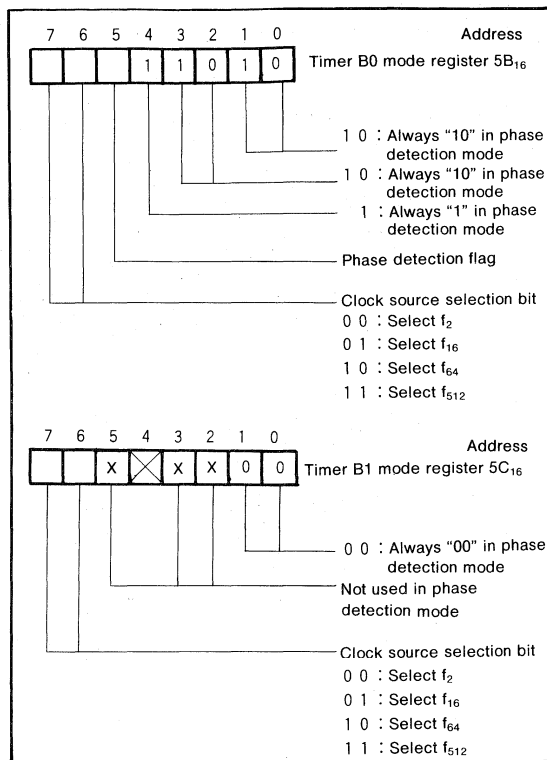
7 6 5 4 3 2 1 0

Address

1 1 0 1 0

Timer B0 mode register $5B_{16}$

1 0 : Always "10" in phase detection mode

1 0 : Always "10" in phase detection mode

1 : Always "1" in phase detection mode

Phase detection flag

Clock source selection bit

0 0 : Select $f_2$

0 1 : Select $f_{16}$

1 0 : Select $f_{64}$

1 1 : Select $f_{512}$

7 6 5 4 3 2 1 0

Address

X X X 0 0

Timer B1 mode register $5C_{16}$

0 0 : Always "00" in phase detection mode

Not used in phase detection mode

Clock source selection bit

0 0 : Select $f_2$

0 1 : Select $f_{16}$

1 0 : Select $f_{64}$

1 1 : Select $f_{512}$